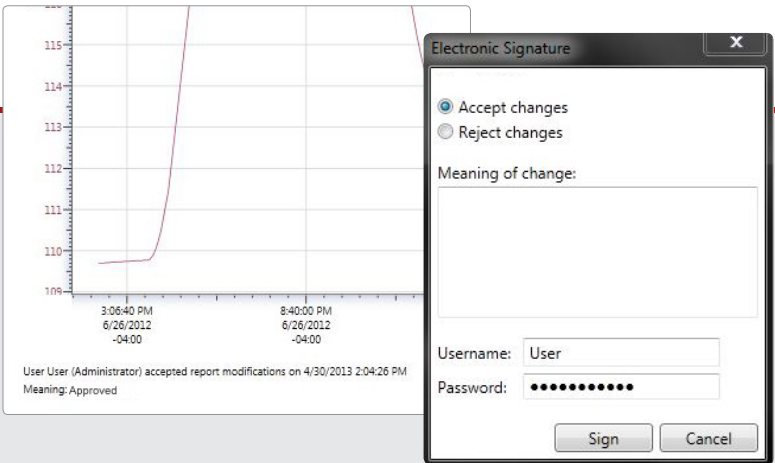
115
114
113
112
111
110
109

3:06:40 PM
6/26/2012
-04:00

8:40:00 PM
6/26/2012
-04:00

User User (Administrator) accepted report modifications on 4/30/2013 2:04:26 PM
Meaning: Approved

Electronic Signature
x

Accept changes
Reject changes

Meaning of change:

Username: User
Password: ●●●●●●●●●●●

Sign
Cancel